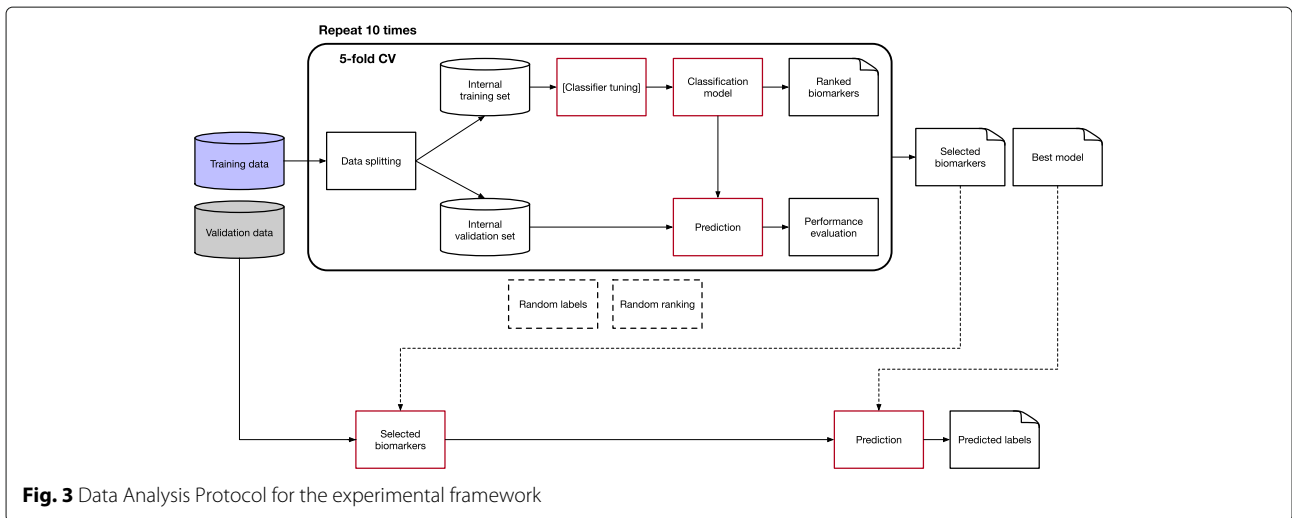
Repeat 10 times

5-fold CV

Training data

Validation data

Data splitting

Internal training set

Internal validation set

[Classifier tuning]

Classification model

Ranked biomarkers

Prediction

Performance evaluation

Selected biomarkers

Best model

Random labels

Random ranking

Selected biomarkers

Prediction

Predicted labels

**Fig. 3** Data Analysis Protocol for the experimental framework